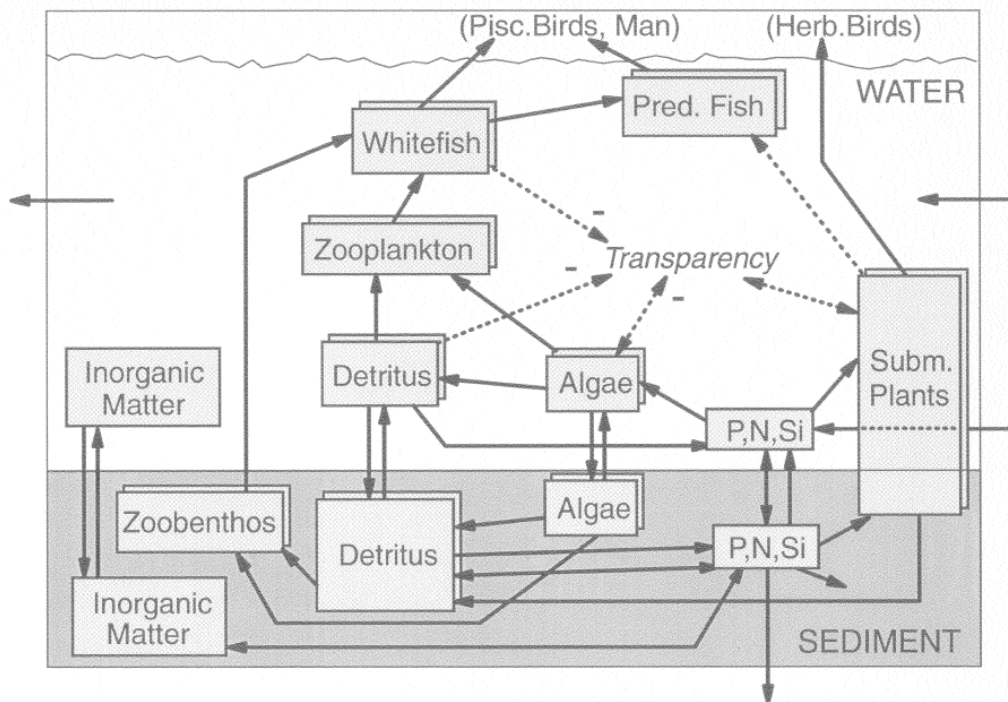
(Pisc.Birds, Man)

(Herb.Birds)

WATER

Pred. Fish

Whitefish

Zooplankton

Transparency

-

-

-

Inorganic Matter

Detritus

Algae

Subm. Plants

P,N,Si

Zoobenthos

Detritus

Algae

P,N,Si

Inorganic Matter

SEDIMENT